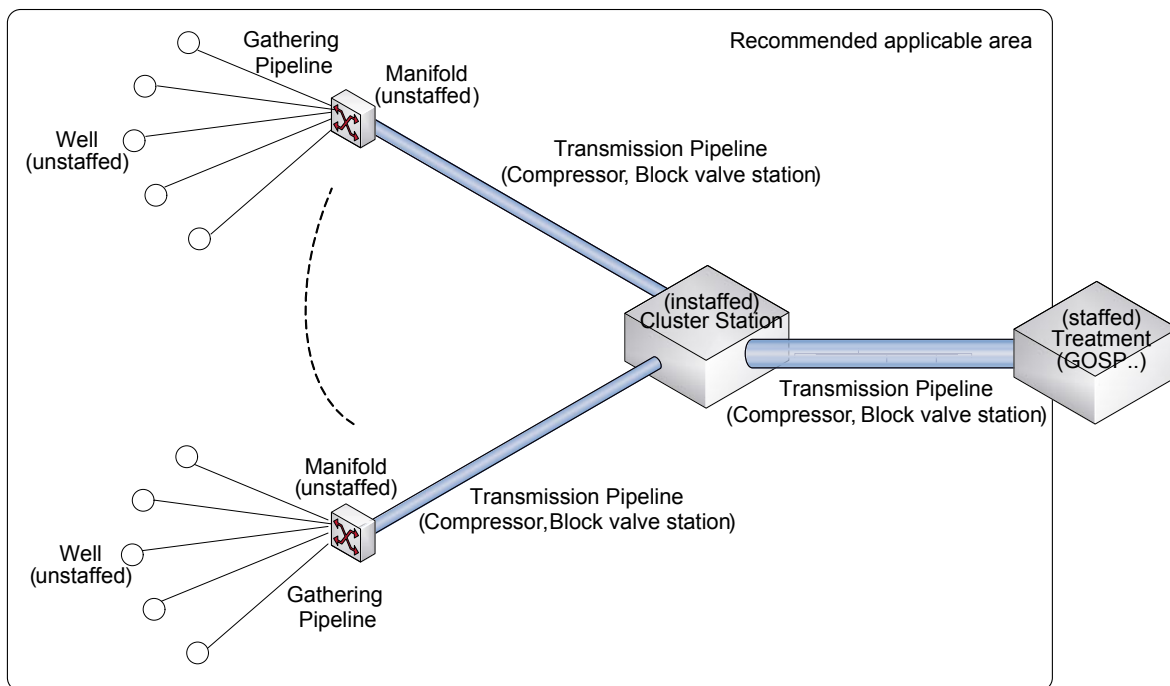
Gathering Pipeline

Manifold (unstaffed)

Recommended applicable area

Well (unstaffed)

Transmission Pipeline (Compressor, Block valve station)

(instaffed) Cluster Station

(staffed) Treatment (GOSP..)

Transmission Pipeline (Compressor, Block valve station)

Manifold (unstaffed)

Transmission Pipeline (Compressor,Block valve station)

Well (unstaffed)

Gathering Pipeline